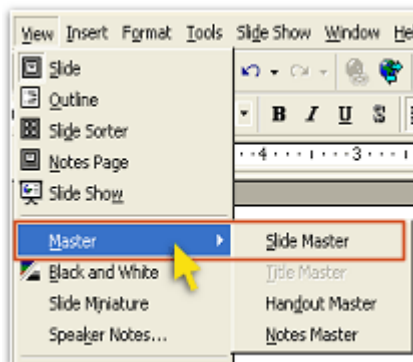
View Insert Format Tools Slide Show Window He

Slide
Outline
Slide Sorter
Notes Page
Slide Show

Master
Black and White
Slide Miniature
Speaker Notes...

B I U S

4 · · · 3 ·

Slide Master
Title Master
Handout Master
Notes Master